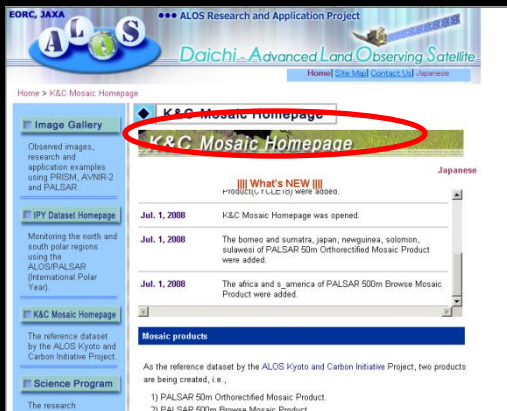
EORC, JAXA

ALOS

ALOS Research and Application Project

Daichi - Advanced Land Observing Satellite

Home | Site Map | Contact Us | Japanese

Home > K&C Mosaic Homepage

Image Gallery

Observed images, research and application examples using PRISM, AVNIR-2 and PALSAR.

IPY Dataset Homepage

Monitoring the north and south polar regions using the ALOS/PALSAR (International Polar Year).

K&C Mosaic Homepage

The reference dataset by the ALOS Kyoto and Carbon Initiative Project.

Science Program

The research

K&C Mosaic Homepage

K&C Mosaic Homepage

Japanese

|||| What's NEW ||||

Product(CYCLE16) were added.

| | |
|---|---|
| Jul. 1, 2008 | K&C Mosaic Homepage was opened. |
| Jul. 1, 2008 | The borneo and sumatra, japan, newguinea, solomon, sulawesi of PALSAR 50m Orthorectified Mosaic Product were added. |
| Jul. 1, 2008 | The africa and s_america of PALSAR 500m Browse Mosaic Product were added. |

Mosaic products

As the reference dataset by the ALOS Kyoto and Carbon Initiative Project, two products are being created, i.e.,

1) PALSAR 50m Orthorectified Mosaic Product.
2) PALSAR 500m Browse Mosaic Product.